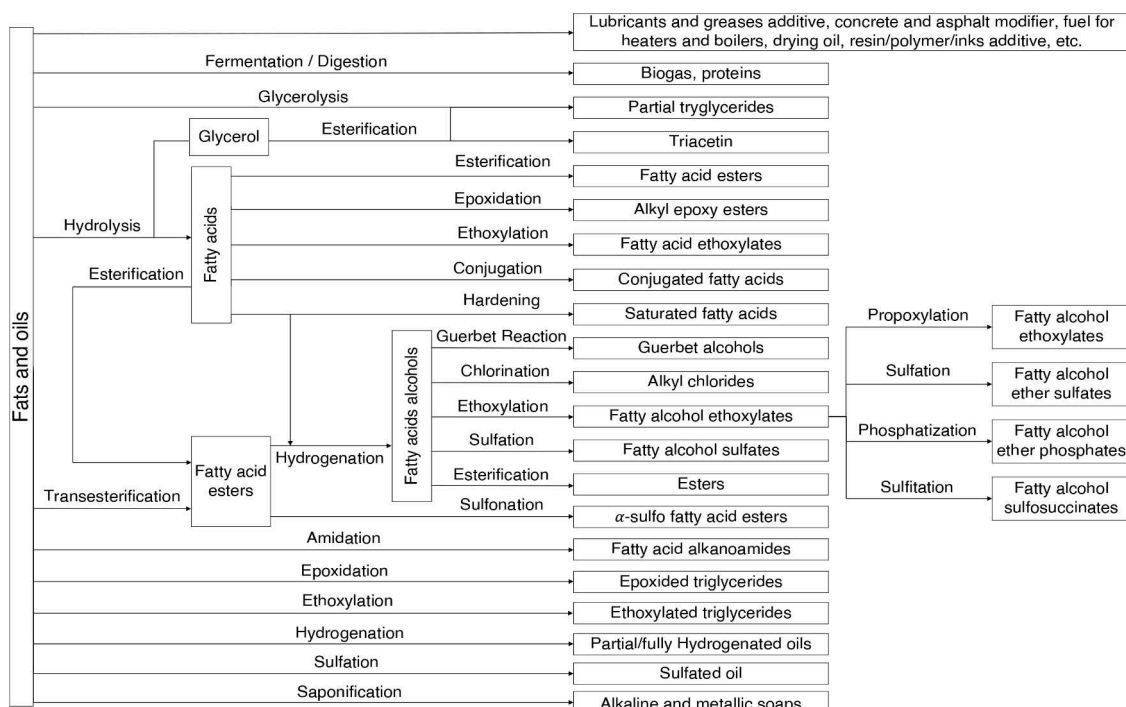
Fats and oils

Lubricants and greases additive, concrete and asphalt modifier, fuel for heaters and boilers, drying oil, resin/polymer/inks additive, etc.

Fermentation / Digestion
Biogas, proteins

Glycerolysis
Partial tryglycerides

Glycerol
Esterification
Triacetin

Hydrolysis
Fatty acids

Esterification
Fatty acid esters

Epoxidation
Alkyl epoxy esters

Ethoxylation
Fatty acid ethoxylates

Esterification

Conjugation
Conjugated fatty acids

Hardening
Saturated fatty acids

Fatty acids alcohols

Guerbet Reaction
Guerbet alcohols

Chlorination
Alkyl chlorides

Ethoxylation
Fatty alcohol ethoxylates

Propoxylation
Fatty alcohol ethoxylates

Sulfation
Fatty alcohol ether sulfates

Phosphatization
Fatty alcohol ether phosphates

Sulfitation
Fatty alcohol sulfosuccinates

Fatty acid esters
Hydrogenation

Sulfation
Fatty alcohol sulfates

Esterification
Esters

Transesterification

Sulfonation
$\alpha$-sulfo fatty acid esters

Amidation
Fatty acid alkanoamides

Epoxidation
Epoxided triglycerides

Ethoxylation
Ethoxylated triglycerides

Hydrogenation
Partial/fully Hydrogenated oils

Sulfation
Sulfated oil

Saponification
Alkaline and metallic soaps